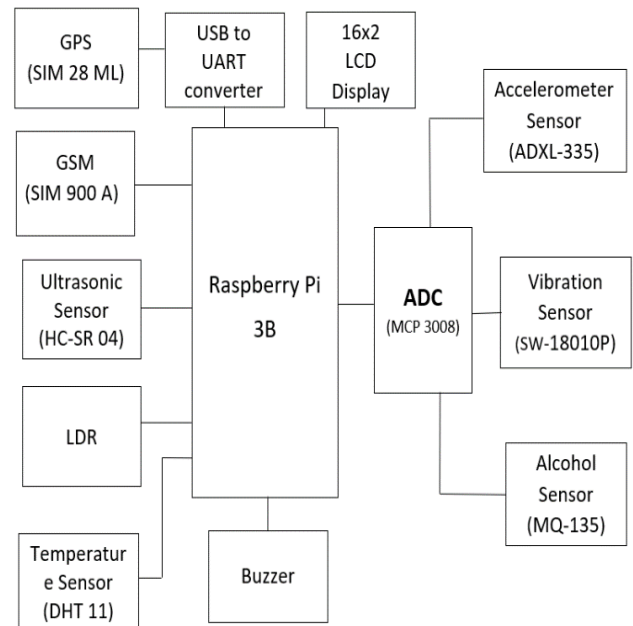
GPS (SIM 28 ML)

USB to UART converter

16x2 LCD Display

Accelerometer Sensor (ADXL-335)

GSM (SIM 900 A)

Ultrasonic Sensor (HC-SR 04)

Raspberry Pi 3B

ADC (MCP 3008)

Vibration Sensor (SW-18010P)

LDR

Alcohol Sensor (MQ-135)

Temperatur e Sensor (DHT 11)

Buzzer